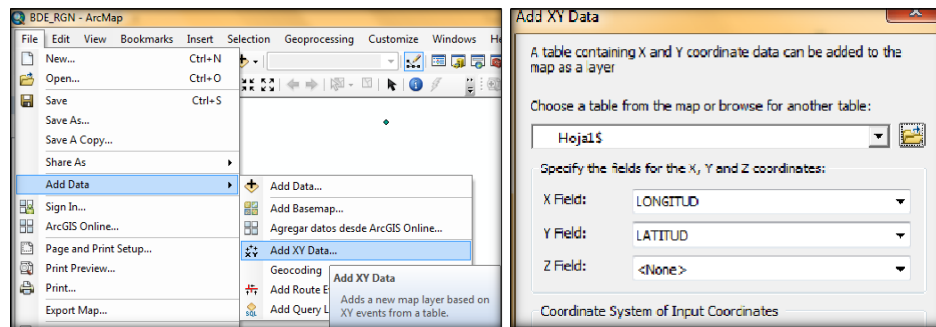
BDE_RGN - ArcMap

File Edit View Bookmarks Insert Selection Geoprocessing Customize Windows He

New... Ctrl+N
Open... Ctrl+O
Save Ctrl+S
Save As...
Save A Copy...
Share As
Add Data
Sign In...
ArcGIS Online...
Page and Print Setup...
Print Preview...
Print...
Export Map...

Add Data...
Add Basemap...
Agregar datos desde ArcGIS Online...
Add XY Data...
Geocoding
Add Route E
Add Query L

Add XY Data
Adds a new map layer based on XY events from a table.

Add XY Data

A table containing X and Y coordinate data can be added to the map as a layer

Choose a table from the map or browse for another table:

Hoja1$

Specify the fields for the X, Y and Z coordinates:

X Field: LONGITUD
Y Field: LATITUD
Z Field: <None>

Coordinate System of Input Coordinates